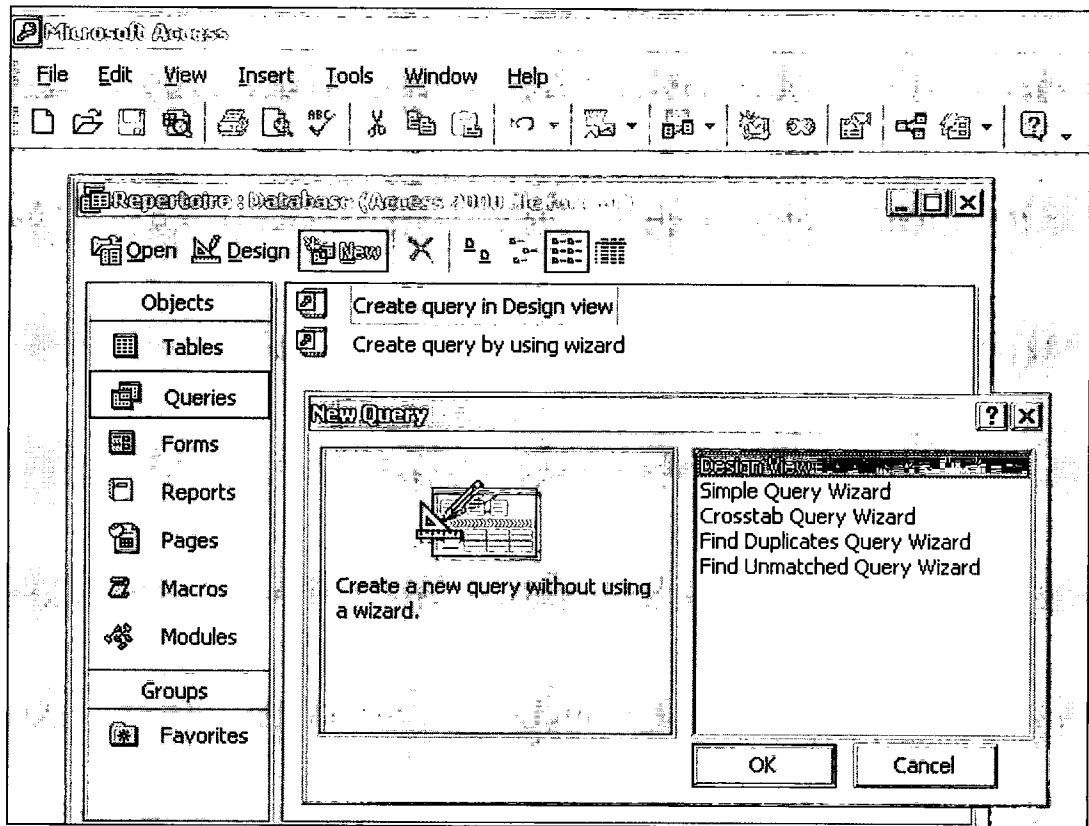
Microsoft Access

File Edit View Insert Tools Window Help

Repertoire : Database (Access 2000 file format)

Open Design New

Objects
Tables
Queries
Forms
Reports
Pages
Macros
Modules
Groups
Favorites

Create query in Design view
Create query by using wizard

New Query

Create a new query without using a wizard.

Design View
Simple Query Wizard
Crosstab Query Wizard
Find Duplicates Query Wizard
Find Unmatched Query Wizard

OK
Cancel